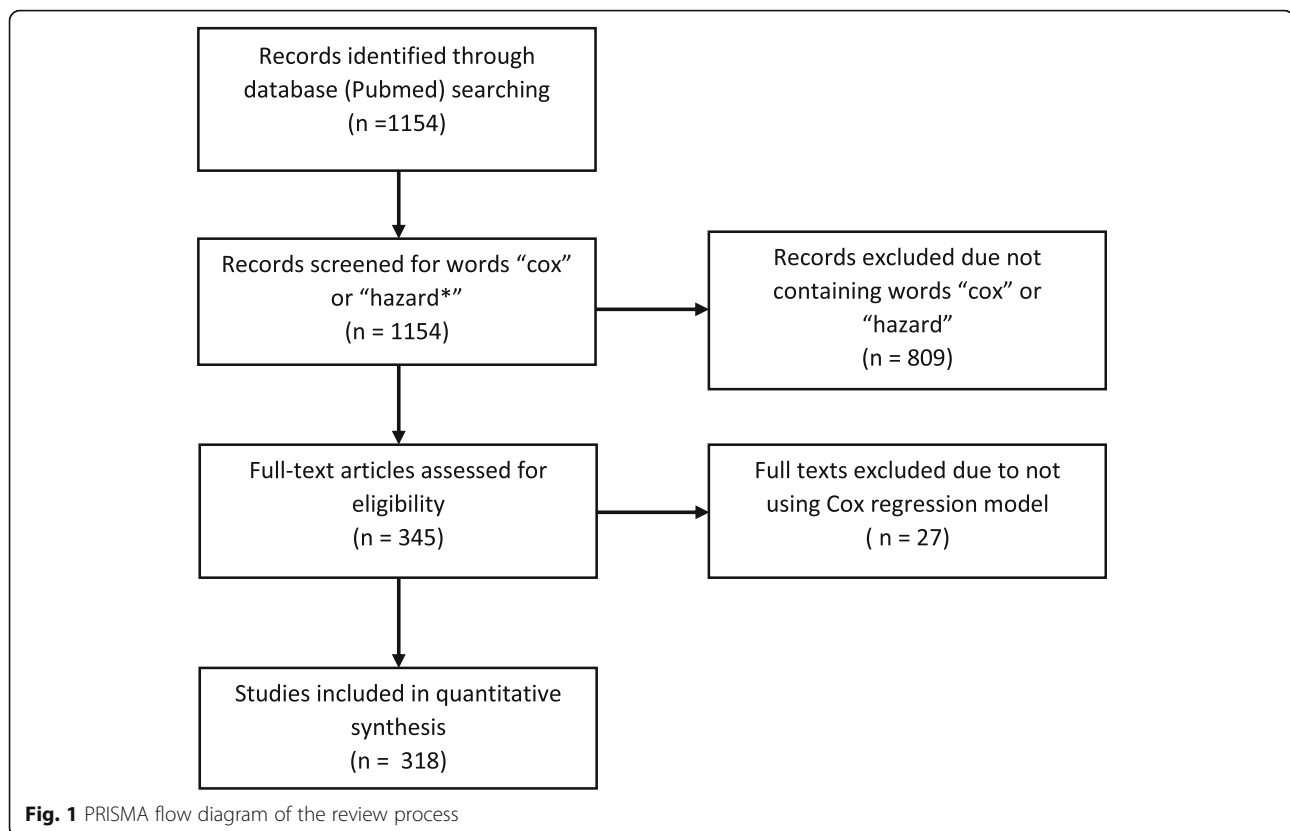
Records identified through database (Pubmed) searching
(n =1154)

Records screened for words “cox” or “hazard*”
(n = 1154)

Records excluded due not containing words “cox” or “hazard”
(n = 809)

Full-text articles assessed for eligibility
(n = 345)

Full texts excluded due to not using Cox regression model
( n = 27)

Studies included in quantitative synthesis
(n = 318)

**Fig. 1** PRISMA flow diagram of the review process